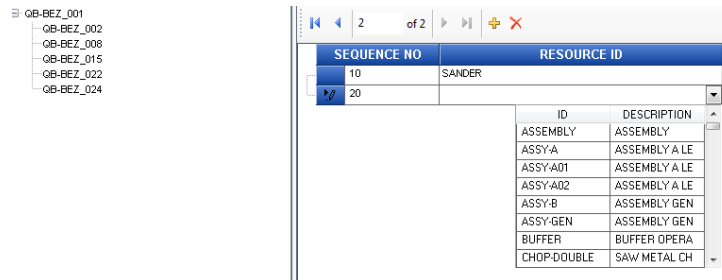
QB-BEZ_001
QB-BEZ_002
QB-BEZ_008
QB-BEZ_015
QB-BEZ_022
QB-BEZ_024

2 of 2

| SEQUENCE NO | RESOURCE ID |
|---|---|
| 10 | SANDER |
| 20 | |

| ID | DESCRIPTION |
|---|---|
| ASSEMBLY | ASSEMBLY |
| ASSY-A | ASSEMBLY A LE |
| ASSY-A01 | ASSEMBLY A LE |
| ASSY-A02 | ASSEMBLY A LE |
| ASSY-B | ASSEMBLY GEN |
| ASSY-GEN | ASSEMBLY GEN |
| BUFFER | BUFFER OPERA |
| CHOP-DOUBLE | SAW METAL CH |